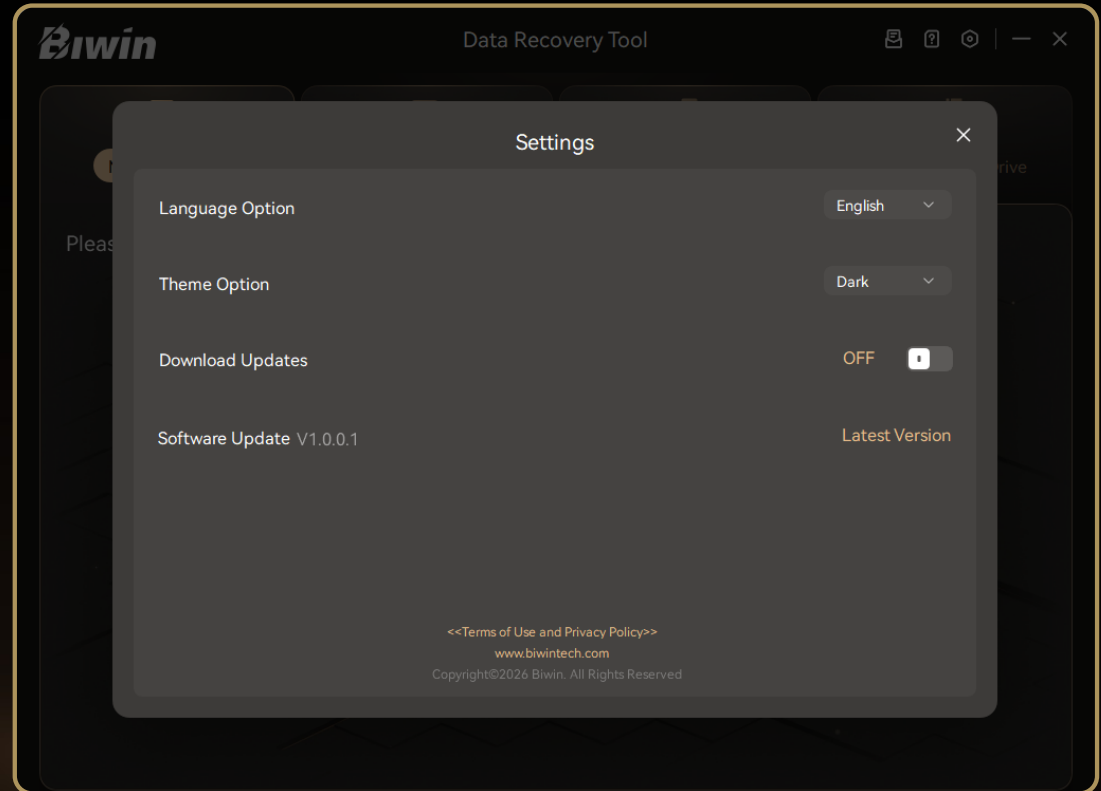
Biwin

Data Recovery Tool

Pleas

rive

Settings

Language Option

English

Theme Option

Dark

Download Updates

OFF

Software Update V1.0.0.1

Latest Version

<<Terms of Use and Privacy Policy>>
www.biwintech.com
Copyright©2026 Biwin. All Rights Reserved